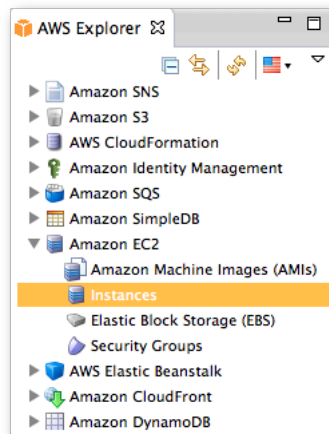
AWS Explorer

Amazon SNS
Amazon S3
AWS CloudFormation
Amazon Identity Management
Amazon SQS
Amazon SimpleDB
Amazon EC2
Amazon Machine Images (AMIs)
Instances
Elastic Block Storage (EBS)
Security Groups
AWS Elastic Beanstalk
Amazon CloudFront
Amazon DynamoDB